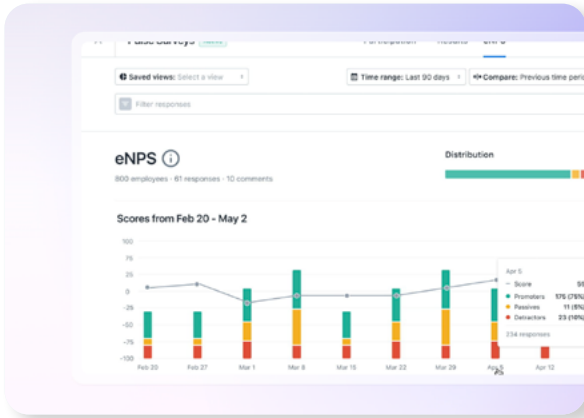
Pulse Surveys

Saved views: Select a view

Time range: Last 90 days

Compare: Previous time peri

Filter responses

eNPS

800 employees · 61 responses · 10 comments

Distribution

Scores from Feb 20 - May 2

100
50
25
0
-25
-50
-75
-100
-130

Feb 20
Feb 27
Mar 1
Mar 8
Mar 15
Mar 22
Mar 29
Apr 5
Apr 12

Apr 5
Score 55
Promoters 175 (75%)
Passives 11 (5%)
Detractors 23 (10%)
234 responses